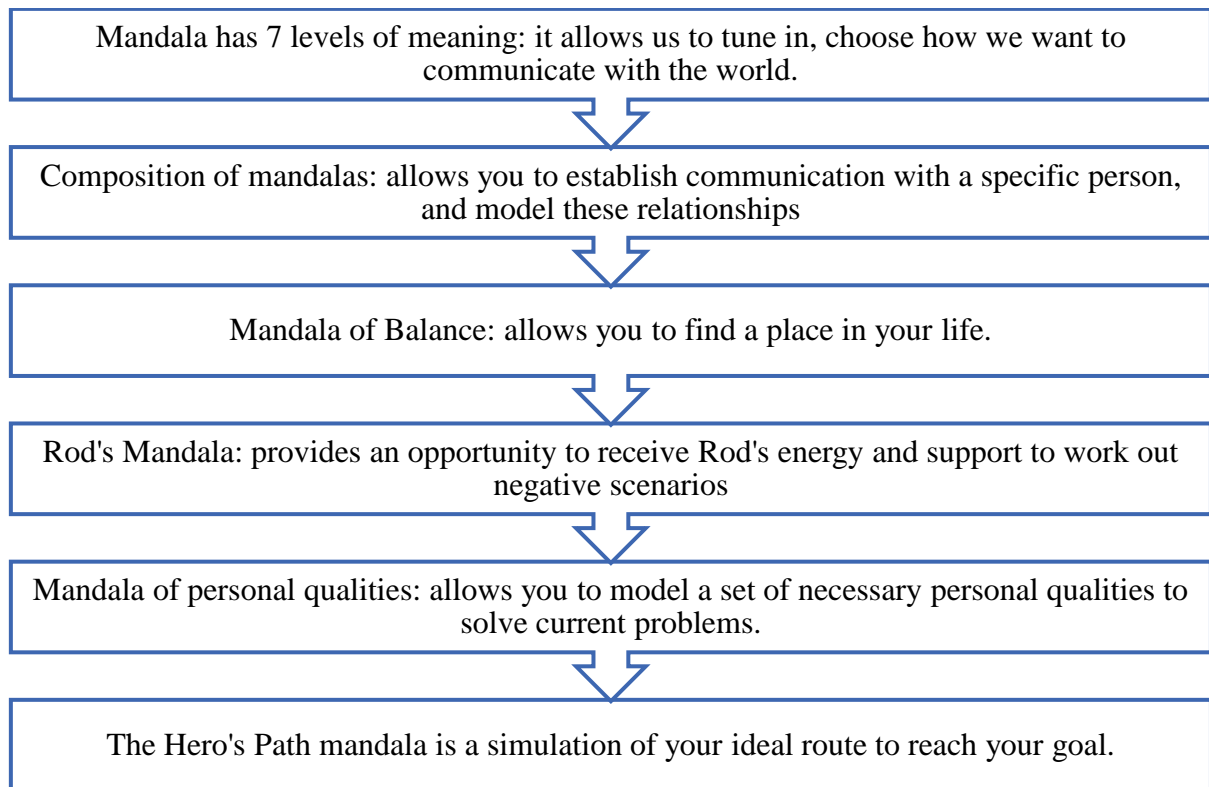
Mandala has 7 levels of meaning: it allows us to tune in, choose how we want to communicate with the world.

Composition of mandalas: allows you to establish communication with a specific person, and model these relationships

Mandala of Balance: allows you to find a place in your life.

Rod's Mandala: provides an opportunity to receive Rod's energy and support to work out negative scenarios

Mandala of personal qualities: allows you to model a set of necessary personal qualities to solve current problems.

The Hero's Path mandala is a simulation of your ideal route to reach your goal.